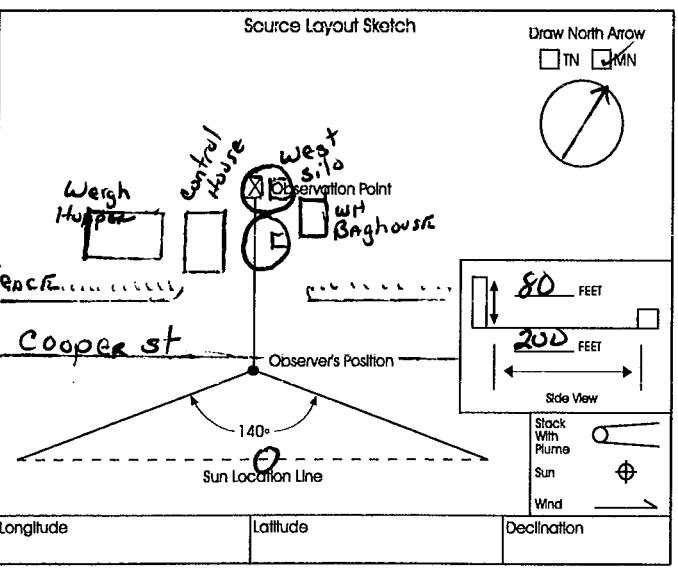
Source Layout Sketch

Draw North Arrow

TN ✓MN

Wergh Hopper

control house

west silo

Observation Point

WH Baghouse

Fence

80 FEET

200 FEET

Side View

Cooper st

Observer's Position

140°

Sun Location Line

Stack With Plume

Sun

Wind

| Longitude | Latitude | Declination |
|---|---|---|